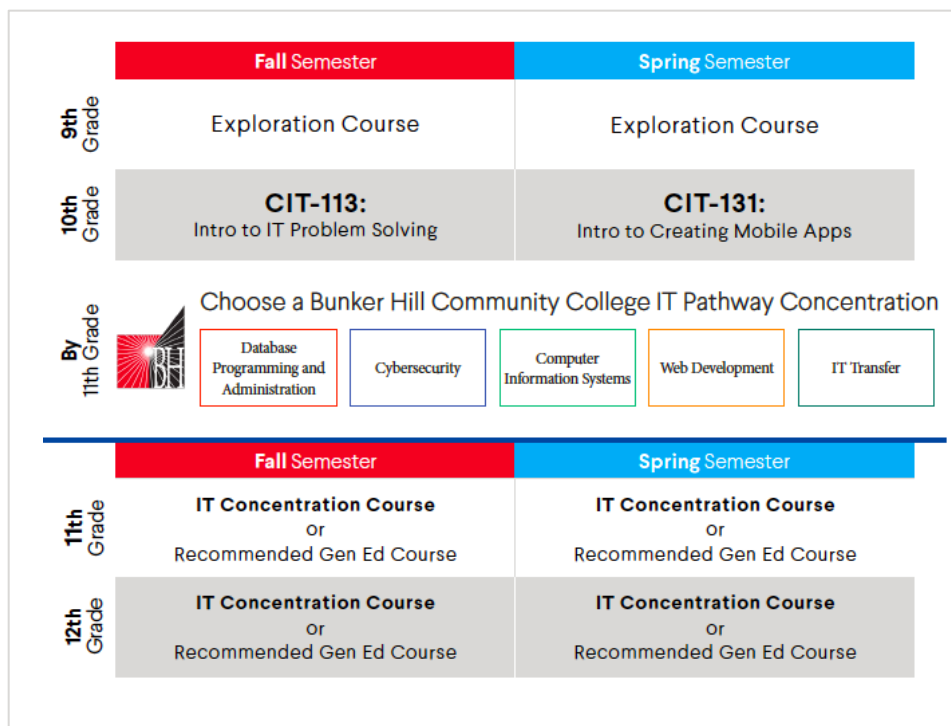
| | **Fall** Semester | **Spring** Semester |
|---|---|---|
| **9th** Grade | Exploration Course | Exploration Course |
| **10th** Grade | **CIT-113:** Intro to IT Problem Solving | **CIT-131:** Intro to Creating Mobile Apps |

**By** 11th Grade

BH

Choose a Bunker Hill Community College IT Pathway Concentration

Database Programming and Administration

Cybersecurity

Computer Information Systems

Web Development

IT Transfer

| | **Fall** Semester | **Spring** Semester |
|---|---|---|
| **11th** Grade | **IT Concentration Course** or Recommended Gen Ed Course | **IT Concentration Course** or Recommended Gen Ed Course |
| **12th** Grade | **IT Concentration Course** or Recommended Gen Ed Course | **IT Concentration Course** or Recommended Gen Ed Course |